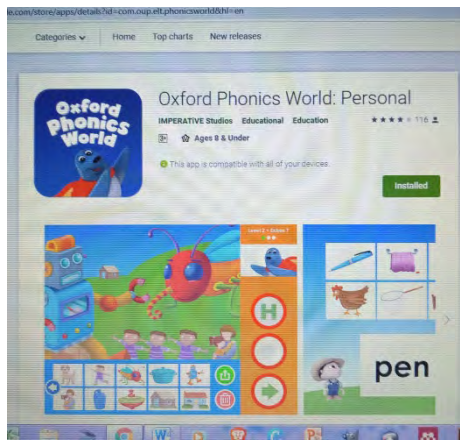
le.com/store/apps/details?id=com.oup.elt.phonicsworld&hl=en

Categories ⌄ Home Top charts New releases

Oxford Phonics World

Oxford Phonics World: Personal

IMPERATIVE Studios Educational Education ★★★★ 116

Ages 8 & Under

This app is compatible with all of your devices.

Installed

Level 2 • Lesson 1

H

pen